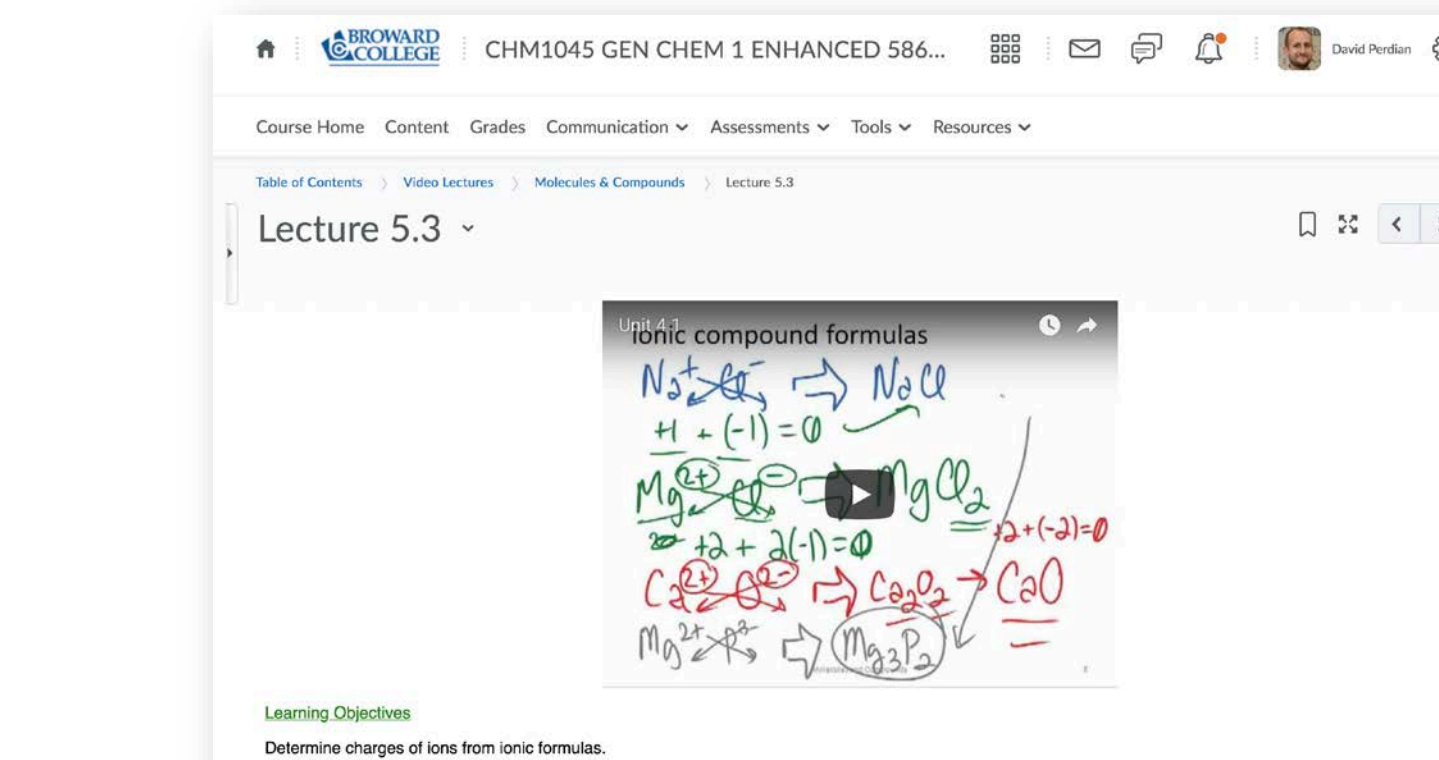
BROWARD COLLEGE CHM1045 GEN CHEM 1 ENHANCED 586... David Perdian

Course Home Content Grades Communication Assessments Tools Resources

Table of Contents > Video Lectures > Molecules & Compounds > Lecture 5.3

Lecture 5.3

Unit 4.1

Ionic compound formulas

$Na^+ Cl^- \Rightarrow NaCl$

$+1 + (-1) = 0$

$Mg^{2+} Cl^- \Rightarrow MgCl_2$

$+2 + 2(-1) = 0$

$+2+(-2)=0$

$Ca^{2+} O^{2-} \Rightarrow Ca_2O_2 \rightarrow CaO$

$Mg^{2+} P^{3-} \Rightarrow Mg_3P_2$

Learning Objectives

Determine charges of ions from ionic formulas.